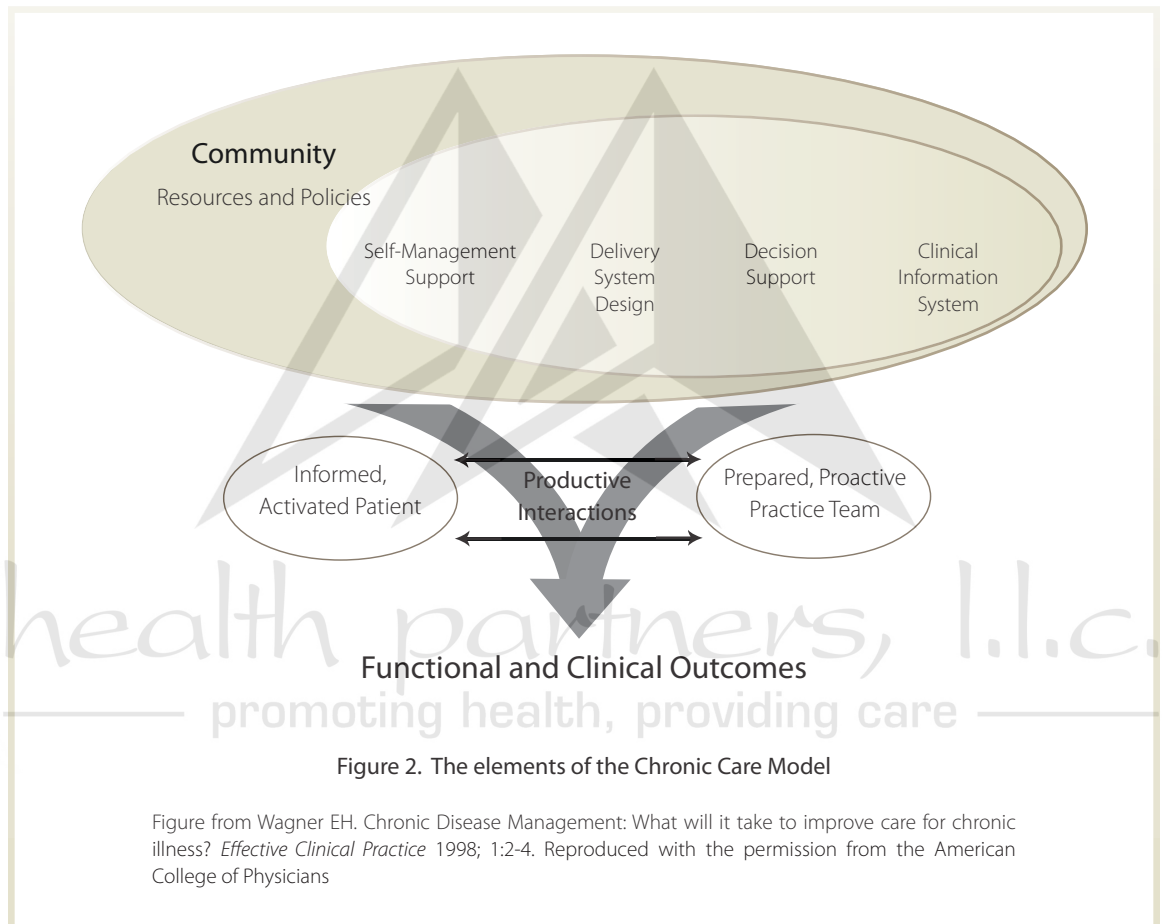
Community

Resources and Policies

Self-Management Support

Delivery System Design

Decision Support

Clinical Information System

Informed, Activated Patient

Productive Interactions

Prepared, Proactive Practice Team

health partners, l.l.c.

Functional and Clinical Outcomes

promoting health, providing care

Figure 2. The elements of the Chronic Care Model

Figure from Wagner EH. Chronic Disease Management: What will it take to improve care for chronic illness? *Effective Clinical Practice* 1998; 1:2-4. Reproduced with the permission from the American College of Physicians